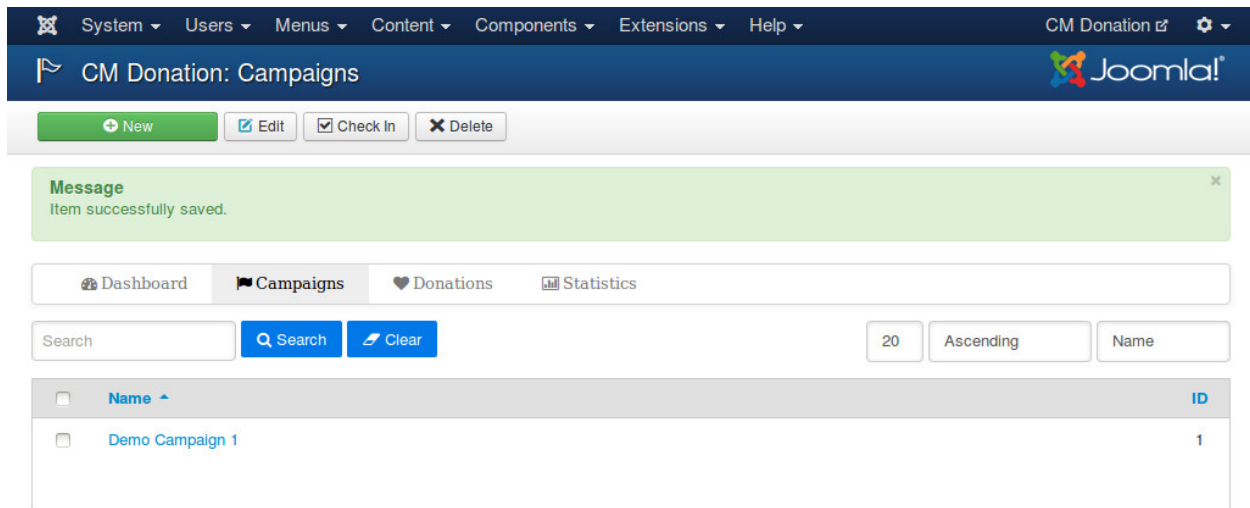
System ▾ Users ▾ Menus ▾ Content ▾ Components ▾ Extensions ▾ Help ▾ CM Donation

CM Donation: Campaigns

Joomla!®

New Edit Check In Delete

Message
Item successfully saved.

×

Dashboard Campaigns Donations Statistics

Search Search Clear 20 Ascending Name

| | Name ▲ | ID |
|---|---|---|
| | Demo Campaign 1 | 1 |